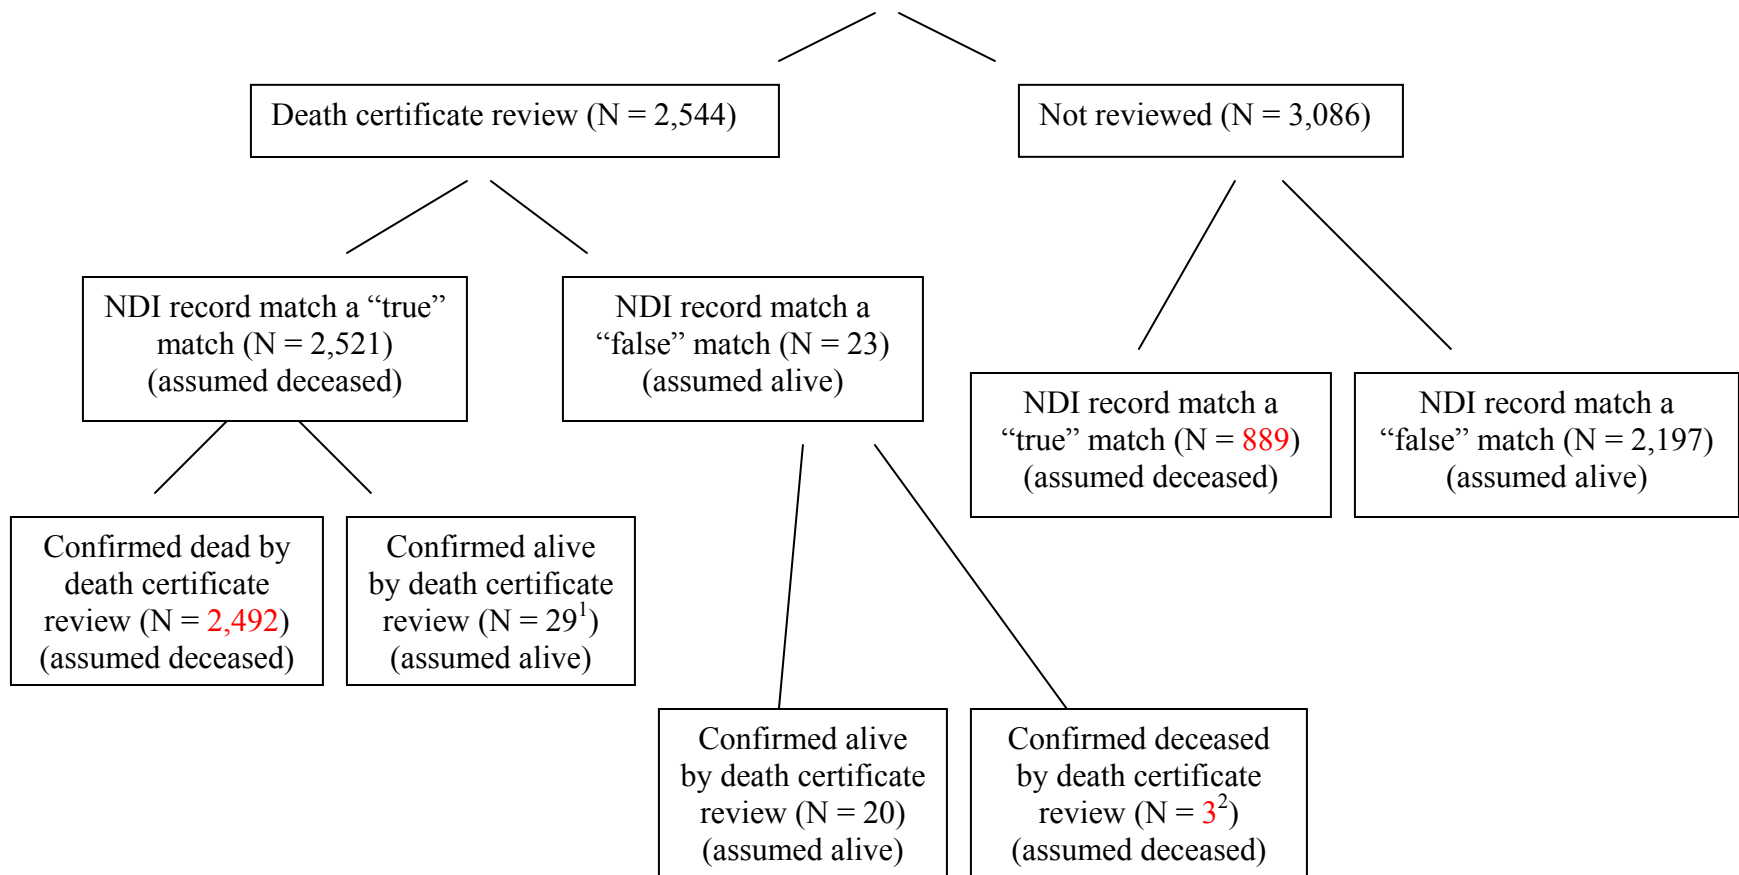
Death certificate review (N = 2,544)

Not reviewed (N = 3,086)

NDI record match a “true” match (N = 2,521) (assumed deceased)

NDI record match a “false” match (N = 23) (assumed alive)

NDI record match a “true” match (N = 889) (assumed deceased)

NDI record match a “false” match (N = 2,197) (assumed alive)

Confirmed dead by death certificate review (N = 2,492) (assumed deceased)

Confirmed alive by death certificate review (N = $29^1$) (assumed alive)

Confirmed alive by death certificate review (N = 20) (assumed alive)

Confirmed deceased by death certificate review (N = $3^2$) (assumed deceased)